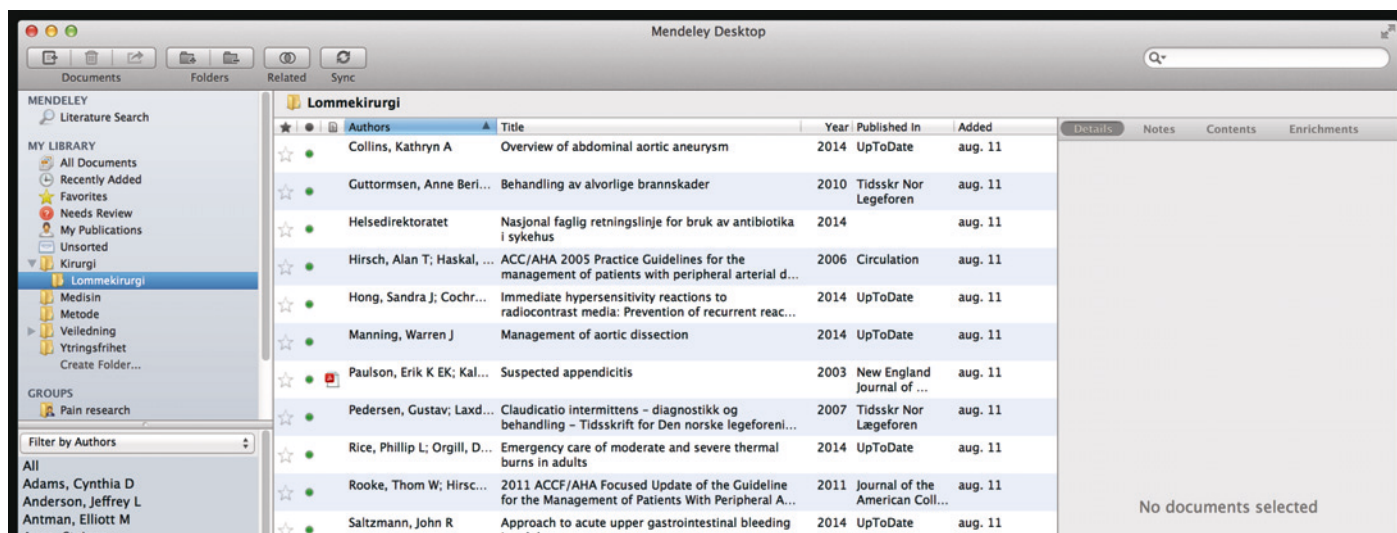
Mendeley Desktop

Documents Folders Related Sync

MENDELEY
Literature Search

MY LIBRARY
All Documents
Recently Added
Favorites
Needs Review
My Publications
Unsorted
Kirurgi
Lommekirurgi
Medisin
Metode
Veiledning
Ytringsfrihet
Create Folder...

GROUPS
Pain research

Filter by Authors
All
Adams, Cynthia D
Anderson, Jeffrey L
Antman, Elliott M

Lommekirurgi

| Authors | Title | Year | Published In | Added |
|---|---|---|---|---|
| Collins, Kathryn A | Overview of abdominal aortic aneurysm | 2014 | UpToDate | aug. 11 |
| Guttormsen, Anne Beri... | Behandling av alvorlige brannskader | 2010 | Tidsskr Nor Legeforen | aug. 11 |
| Helsedirektoratet | Nasjonal faglig retningslinje for bruk av antibiotika i sykehus | 2014 | | aug. 11 |
| Hirsch, Alan T; Haskal, ... | ACC/AHA 2005 Practice Guidelines for the management of patients with peripheral arterial d... | 2006 | Circulation | aug. 11 |
| Hong, Sandra J; Cochr... | Immediate hypersensitivity reactions to radiocontrast media: Prevention of recurrent reac... | 2014 | UpToDate | aug. 11 |
| Manning, Warren J | Management of aortic dissection | 2014 | UpToDate | aug. 11 |
| Paulson, Erik K EK; Kal... | Suspected appendicitis | 2003 | New England Journal of ... | aug. 11 |
| Pedersen, Gustav; Laxd... | Claudicatio intermittens – diagnostikk og behandling – Tidsskrift for Den norske legeforeni... | 2007 | Tidsskr Nor Lægeforen | aug. 11 |
| Rice, Phillip L; Orgill, D... | Emergency care of moderate and severe thermal burns in adults | 2014 | UpToDate | aug. 11 |
| Rooke, Thom W; Hirsc... | 2011 ACCF/AHA Focused Update of the Guideline for the Management of Patients With Peripheral A... | 2011 | Journal of the American Coll... | aug. 11 |
| Saltzmann, John R | Approach to acute upper gastrointestinal bleeding | 2014 | UpToDate | aug. 11 |

Details Notes Contents Enrichments

No documents selected